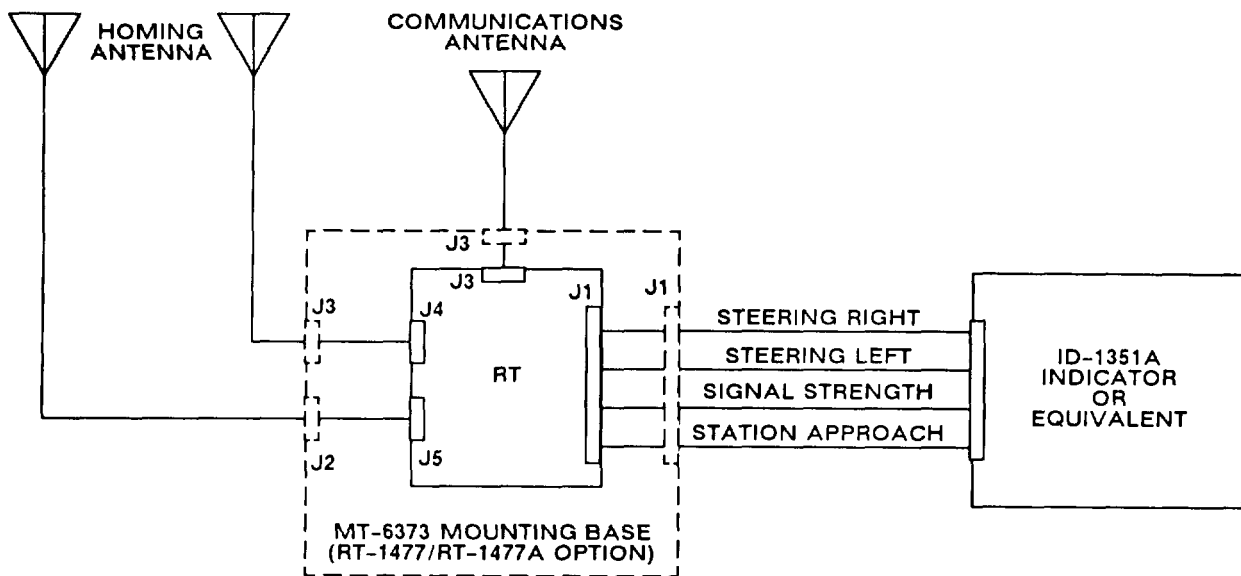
HOMING ANTENNA

COMMUNICATIONS ANTENNA

J3

J3

J1

J1

J3

J4

RT

J2

J5

STEERING RIGHT

STEERING LEFT

SIGNAL STRENGTH

STATION APPROACH

ID-1351A INDICATOR OR EQUIVALENT

MT-6373 MOUNTING BASE (RT-1477/RT-1477A OPTION)